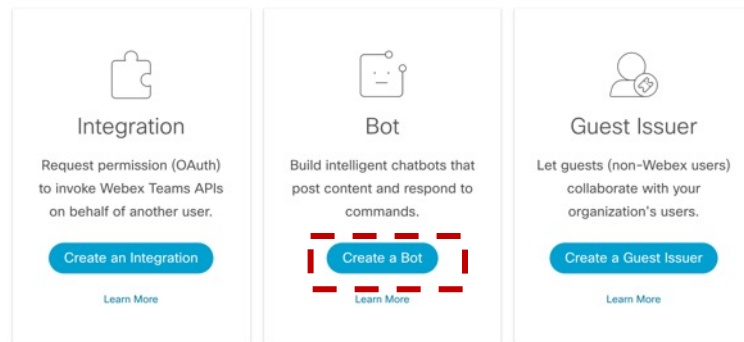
Integration

Request permission (OAuth) to invoke Webex Teams APIs on behalf of another user.

Create an Integration

Learn More

Bot

Build intelligent chatbots that post content and respond to commands.

Create a Bot

Learn More

Guest Issuer

Let guests (non-Webex users) collaborate with your organization's users.

Create a Guest Issuer

Learn More